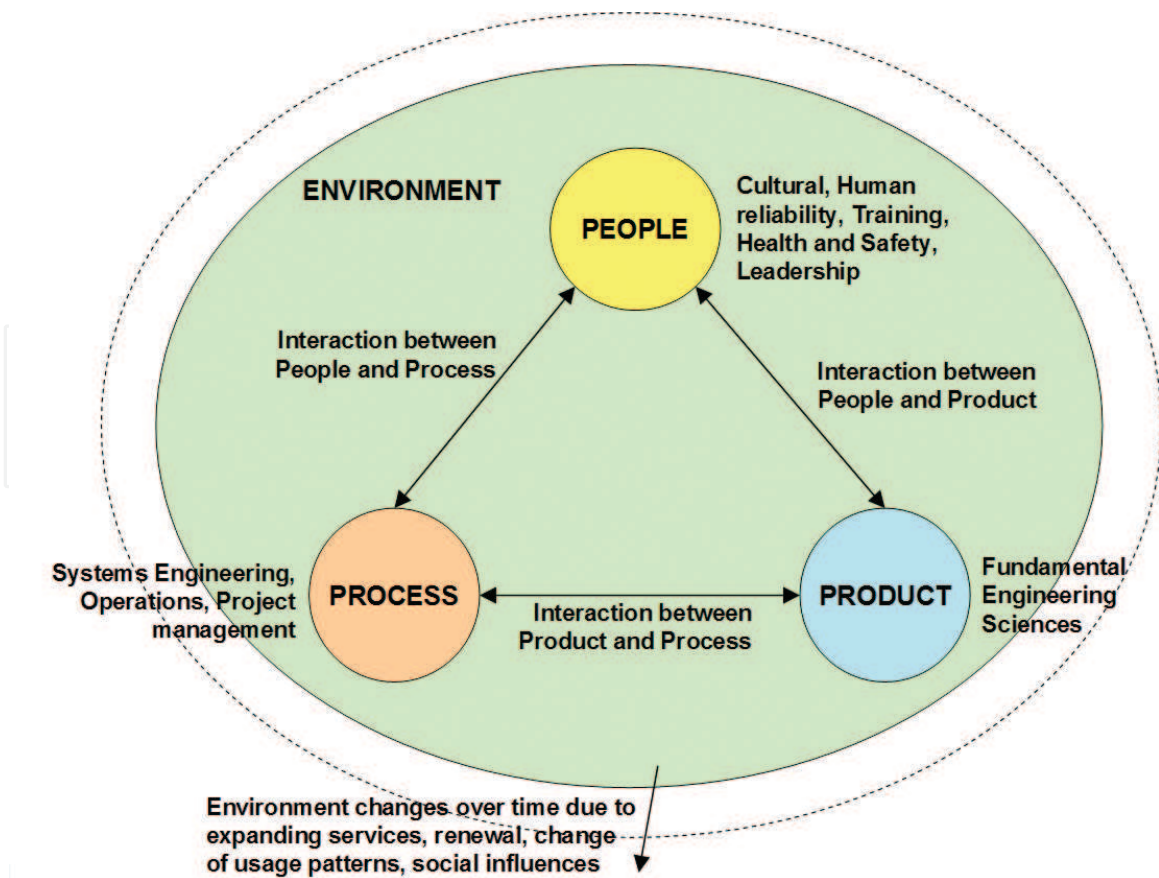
ENVIRONMENT

PEOPLE

Cultural, Human reliability, Training, Health and Safety, Leadership

Interaction between People and Process

Interaction between People and Product

Systems Engineering, Operations, Project management

PROCESS

Interaction between Product and Process

PRODUCT

Fundamental Engineering Sciences

Environment changes over time due to expanding services, renewal, change of usage patterns, social influences